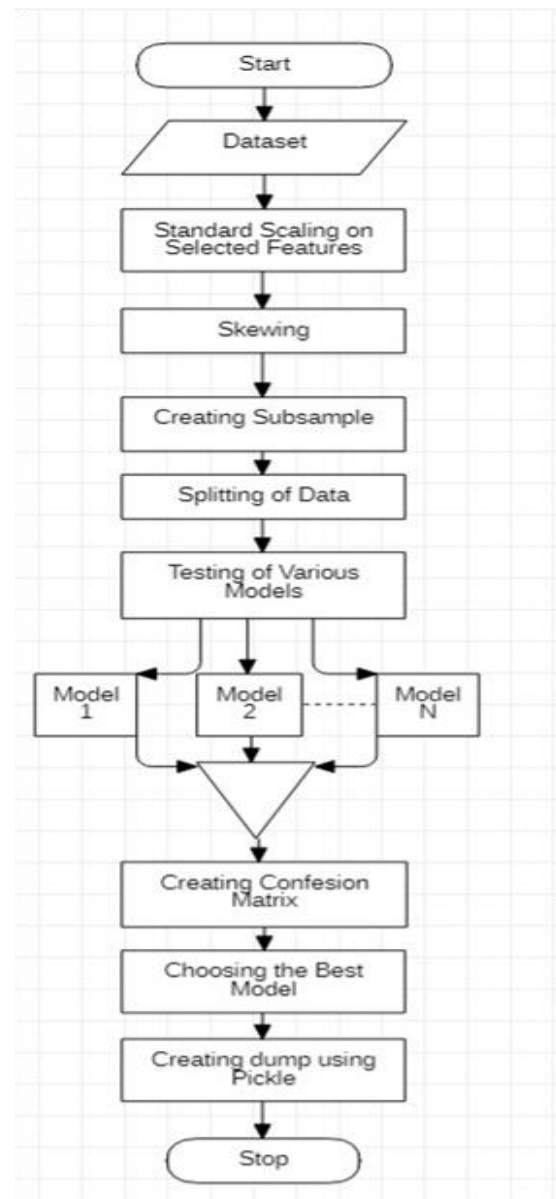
Start

Dataset

Standard Scaling on Selected Features

Skewing

Creating Subsample

Splitting of Data

Testing of Various Models

Model 1

Model 2

Model N

Creating Confesion Matrix

Choosing the Best Model

Creating dump using Pickle

Stop